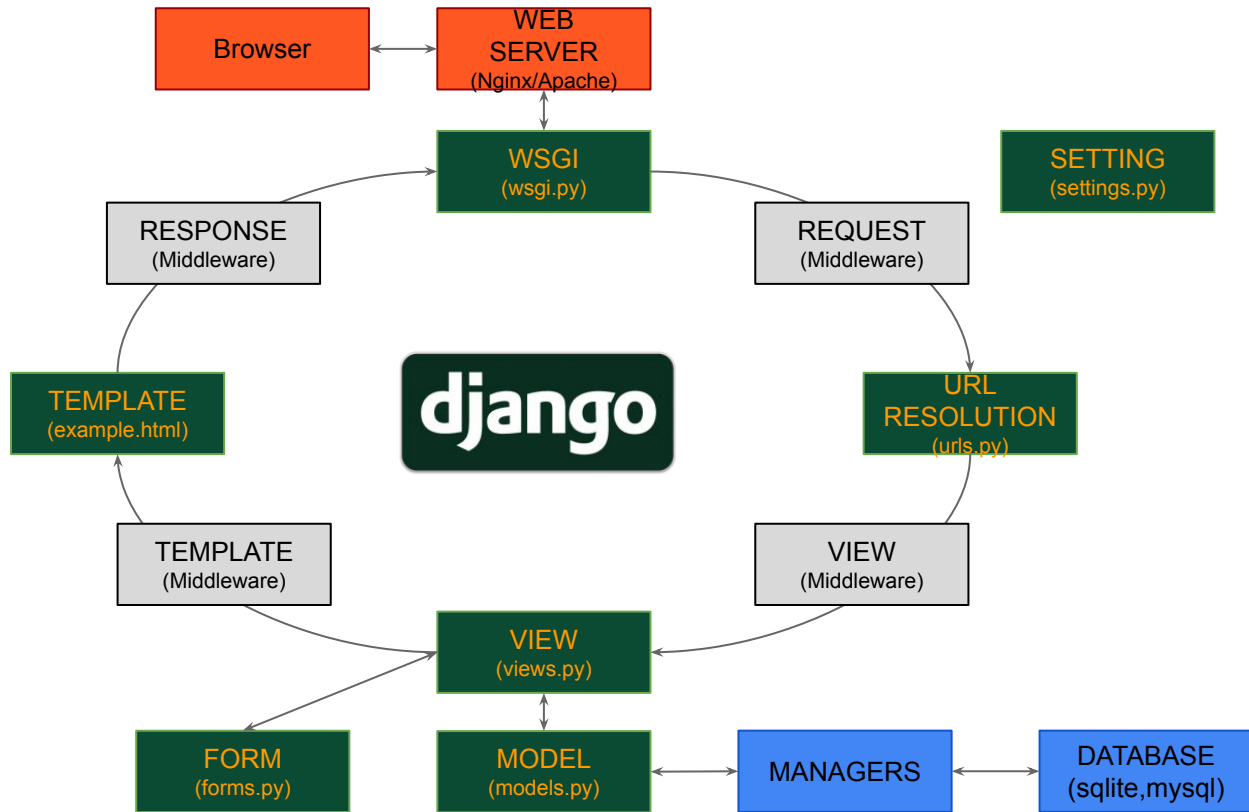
Browser

WEB SERVER
(Nginx/Apache)

WSGI
(wsgi.py)

SETTING
(settings.py)

RESPONSE
(Middleware)

REQUEST
(Middleware)

TEMPLATE
(example.html)

django

URL RESOLUTION
(urls.py)

TEMPLATE
(Middleware)

VIEW
(Middleware)

VIEW
(views.py)

FORM
(forms.py)

MODEL
(models.py)

MANAGERS

DATABASE
(sqlite,mysql)